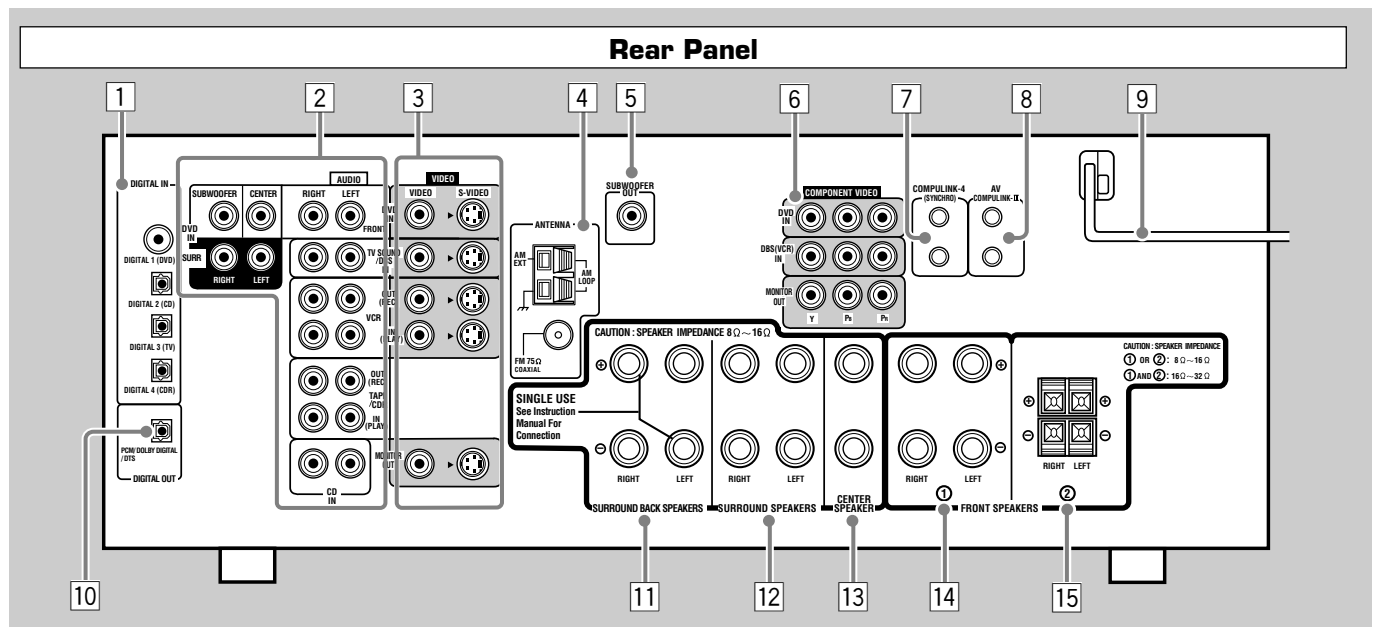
Rear Panel

1 2 3 4 5 6 7 8 9

DIGITAL IN

DIGITAL 1 (DVD)

DIGITAL 2 (CD)

DIGITAL 3 (TV)

DIGITAL 4 (CDR)

PCM/ DOLBY DIGITAL /DTS

DIGITAL OUT

AUDIO

SUBWOOFER CENTER RIGHT LEFT

DVD IN

FRONT

SURR

RIGHT LEFT

TV SOUND /DBS

OUT (REC)

VCR

IN (PLAY)

OUT (REC)

TAPE /CDR

IN (PLAY)

CD IN

VIDEO

VIDEO S-VIDEO

MONITOR OUT

ANTENNA

AM EXT

AM LOOP

FM 75Ω COAXIAL

SUBWOOFER OUT

COMPONENT VIDEO

DVD IN

DBS(VCR) IN

MONITOR OUT

Y $P_B$ $P_R$

COMPULINK-4 (SYNCHRO)

AV COMPULINK-II

CAUTION : SPEAKER IMPEDANCE 8Ω～16Ω

SINGLE USE See Instruction Manual For Connection

RIGHT LEFT

SURROUND BACK SPEAKERS

RIGHT LEFT

SURROUND SPEAKERS

CENTER SPEAKER

RIGHT LEFT

①

FRONT SPEAKERS

②

CAUTION : SPEAKER IMPEDANCE

① OR ②: 8Ω～16Ω

① AND ②: 16Ω～32Ω

RIGHT LEFT

10 11 12 13 14 15